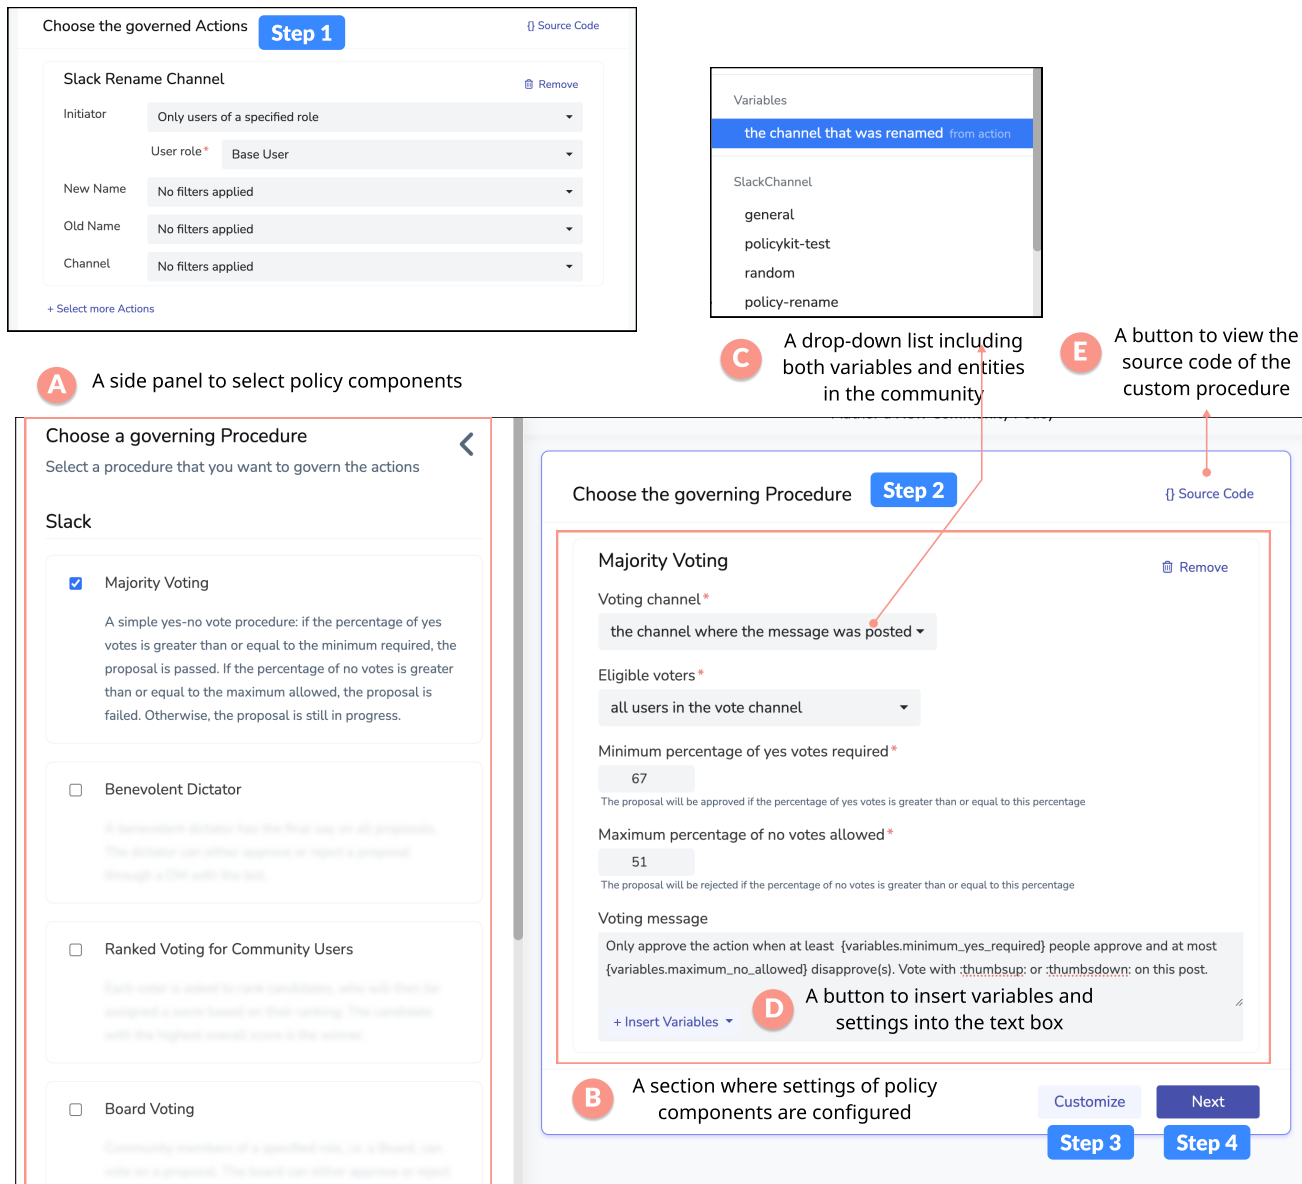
Choose the governed Actions Step 1

{} Source Code

Slack Rename Channel

Remove

Initiator Only users of a specified role

User role* Base User

New Name No filters applied

Old Name No filters applied

Channel No filters applied

+ Select more Actions

Variables

the channel that was renamed from action

SlackChannel

general

policykit-test

random

policy-rename

C A drop-down list including both variables and entities in the community

E A button to view the source code of the custom procedure

A A side panel to select policy components

Choose a governing Procedure

Select a procedure that you want to govern the actions

Slack

Majority Voting

A simple yes-no vote procedure: if the percentage of yes votes is greater than or equal to the minimum required, the proposal is passed. If the percentage of no votes is greater than or equal to the maximum allowed, the proposal is failed. Otherwise, the proposal is still in progress.

Benevolent Dictator

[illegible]

Ranked Voting for Community Users

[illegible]

Board Voting

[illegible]

Choose the governing Procedure Step 2

{} Source Code

Majority Voting

Remove

Voting channel*

the channel where the message was posted

Eligible voters*

all users in the vote channel

Minimum percentage of yes votes required*

67

The proposal will be approved if the percentage of yes votes is greater than or equal to this percentage

Maximum percentage of no votes allowed*

51

The proposal will be rejected if the percentage of no votes is greater than or equal to this percentage

Voting message

Only approve the action when at least {variables.minimum_yes_required} people approve and at most {variables.maximum_no_allowed} disapprove(s). Vote with :thumbsup: or :thumbsdown: on this post.

+ Insert Variables

D A button to insert variables and settings into the text box

B A section where settings of policy components are configured

Customize

Next

Step 3

Step 4